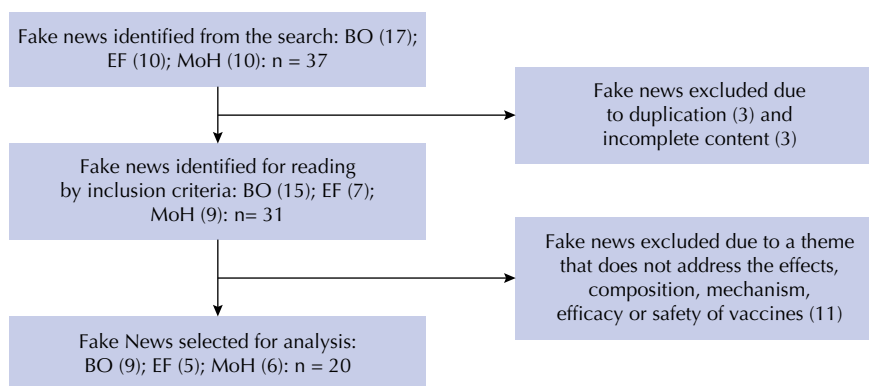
Fake news identified from the search: BO (17); EF (10); MoH (10): n = 37

Fake news excluded due to duplication (3) and incomplete content (3)

Fake news identified for reading by inclusion criteria: BO (15); EF (7); MoH (9): n= 31

Fake news excluded due to a theme that does not address the effects, composition, mechanism, efficacy or safety of vaccines (11)

Fake News selected for analysis: BO (9); EF (5); MoH (6): n = 20